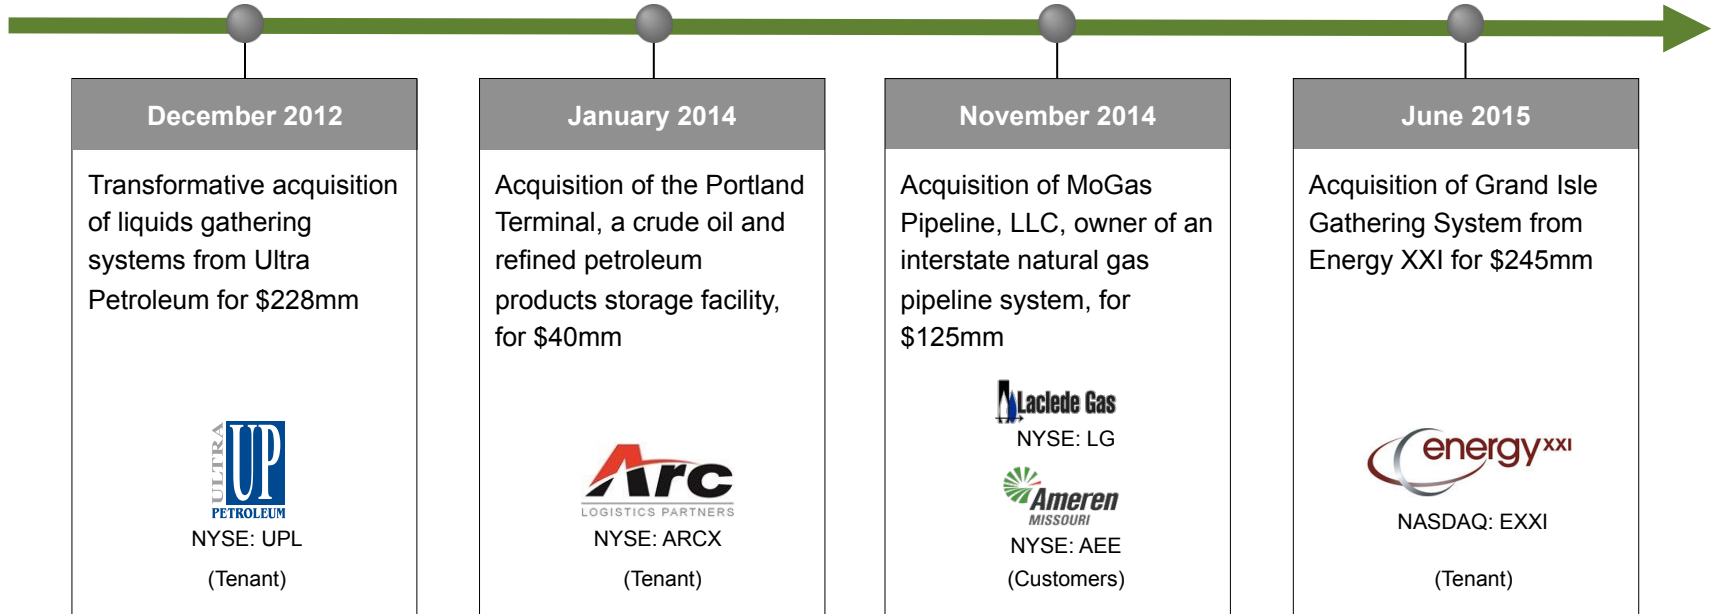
December 2012

Transformative acquisition of liquids gathering systems from Ultra Petroleum for $228mm

ULTRA UP PETROLEUM
NYSE: UPL
(Tenant)

January 2014

Acquisition of the Portland Terminal, a crude oil and refined petroleum products storage facility, for $40mm

Arc LOGISTICS PARTNERS
NYSE: ARCX
(Tenant)

November 2014

Acquisition of MoGas Pipeline, LLC, owner of an interstate natural gas pipeline system, for $125mm

Laclede Gas
NYSE: LG
Ameren MISSOURI
NYSE: AEE
(Customers)

June 2015

Acquisition of Grand Isle Gathering System from Energy XXI for $245mm

energy$^{XXI}$
NASDAQ: EXXI
(Tenant)